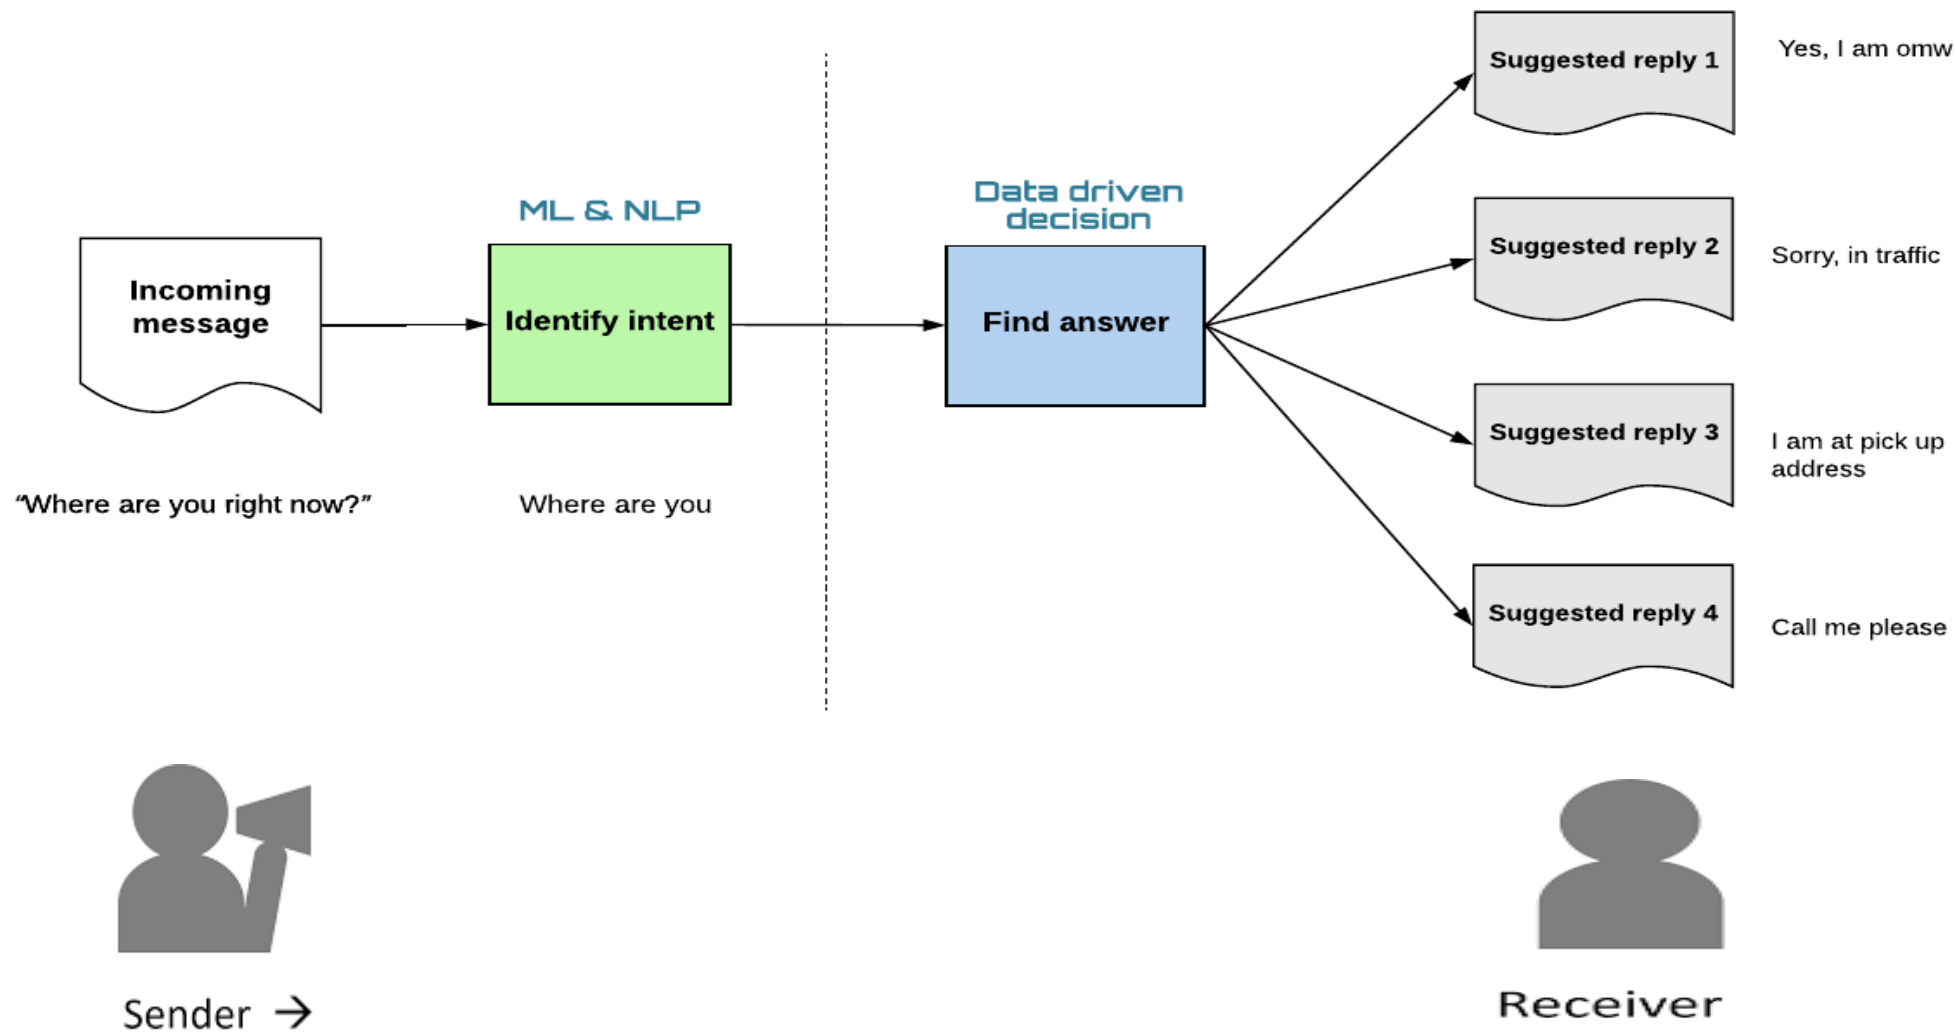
Incoming message

"Where are you right now?"

ML & NLP

Identify intent

Where are you

Data driven decision

Find answer

Suggested reply 1

Yes, I am omw

Suggested reply 2

Sorry, in traffic

Suggested reply 3

I am at pick up address

Suggested reply 4

Call me please

Sender →

Receiver